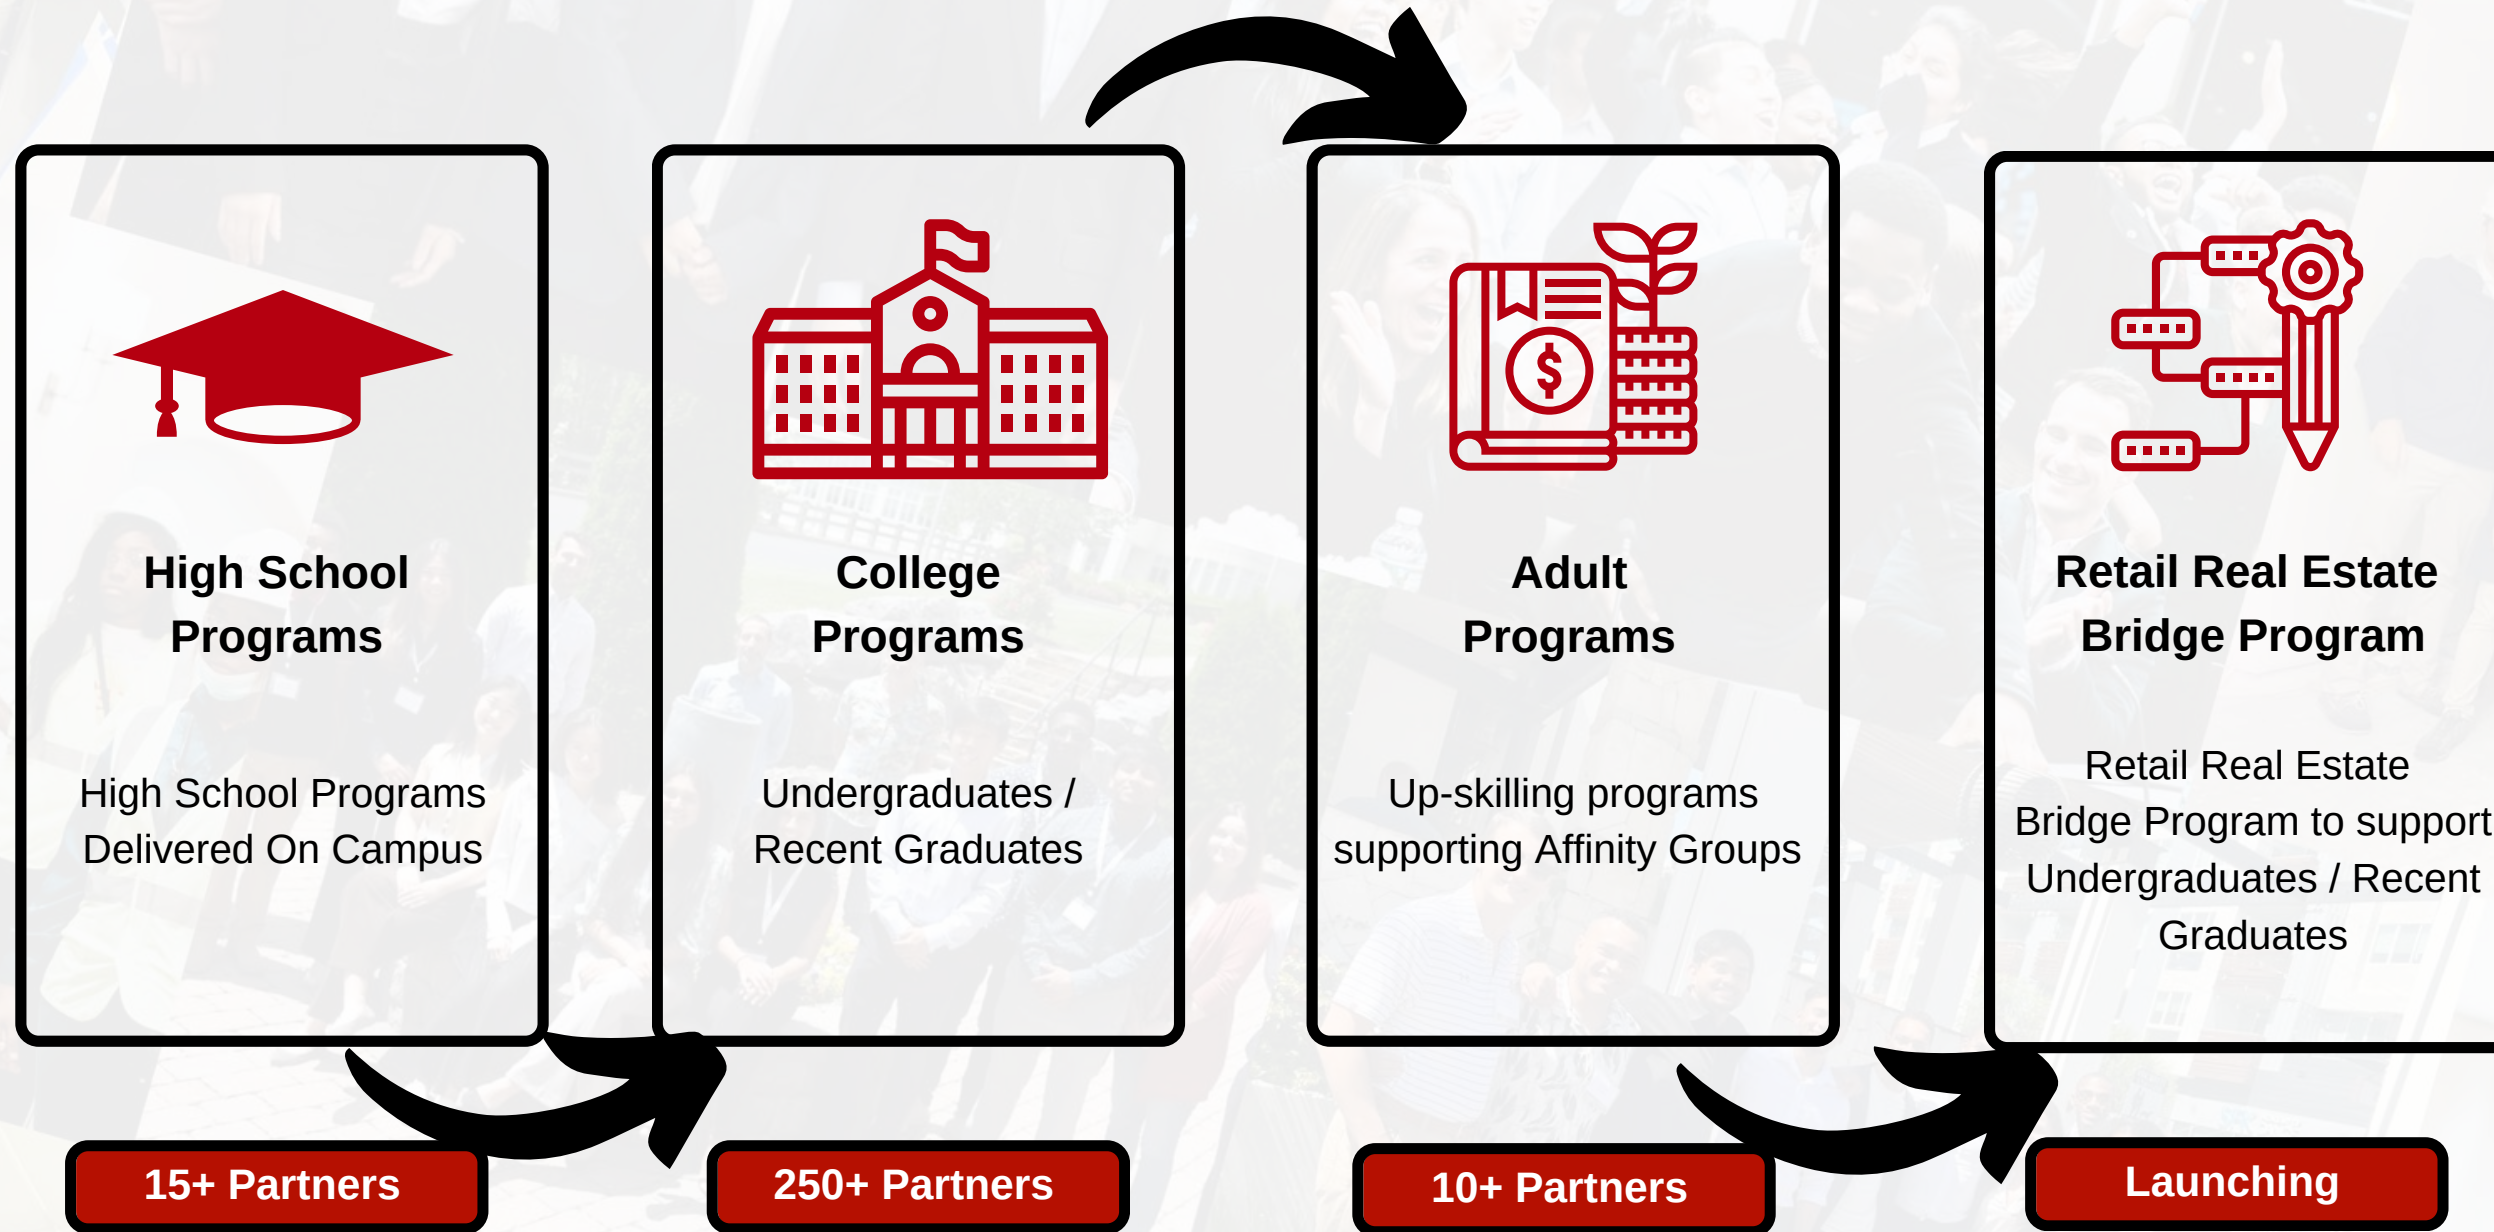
High School Programs

High School Programs Delivered On Campus

15+ Partners

College Programs

Undergraduates / Recent Graduates

250+ Partners

Adult Programs

Up-skilling programs supporting Affinity Groups

10+ Partners

Retail Real Estate Bridge Program

Retail Real Estate Bridge Program to support Undergraduates / Recent Graduates

Launching